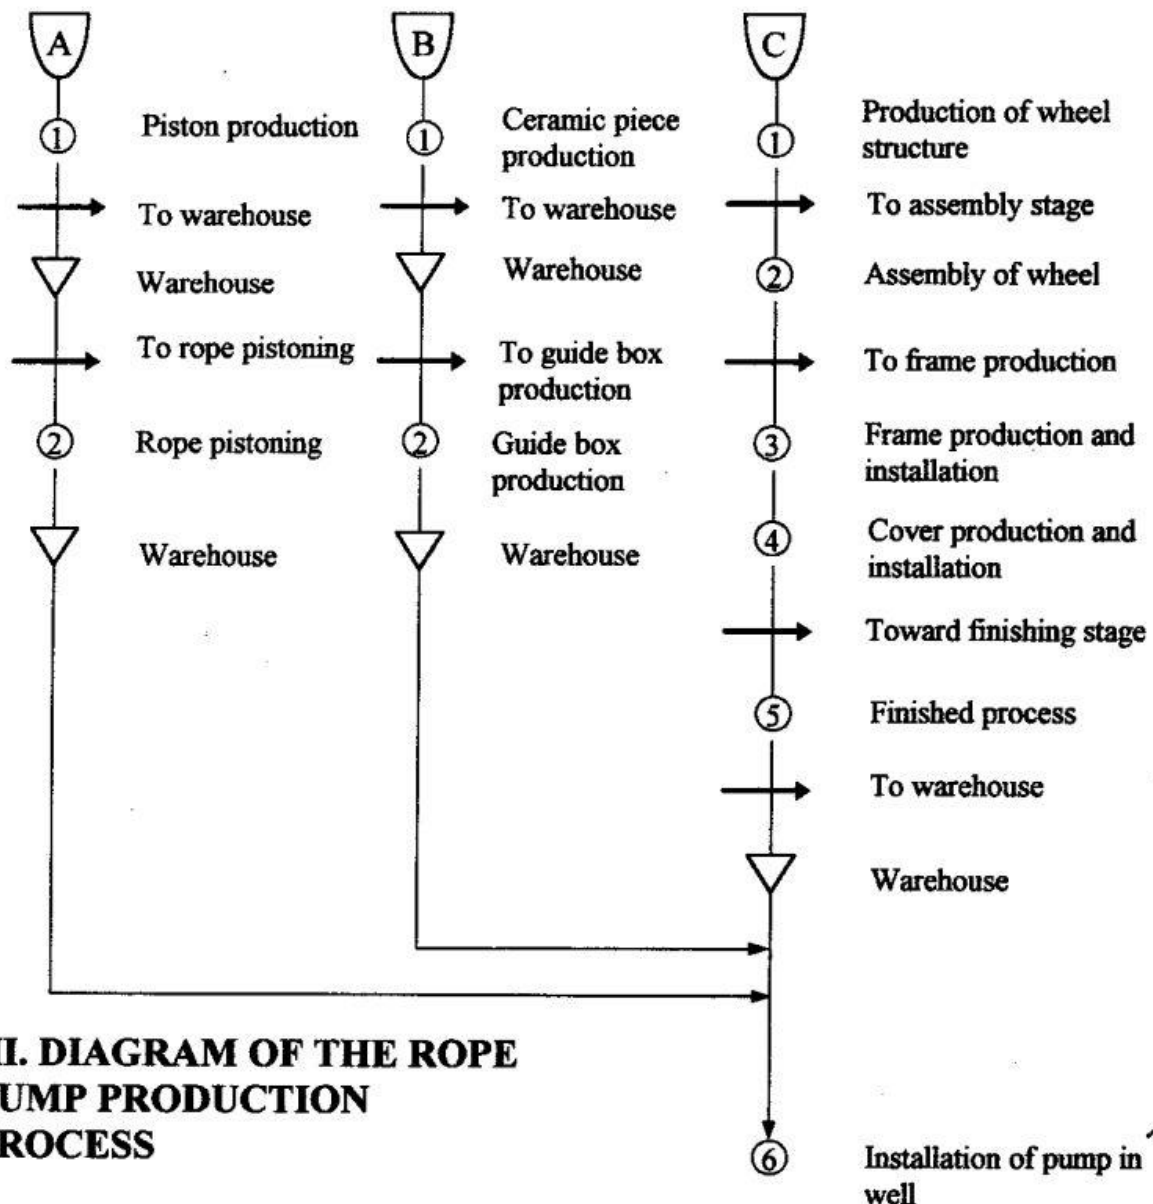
A

1 Piston production

To warehouse

Warehouse

To rope pistoning

2 Rope pistoning

Warehouse

B

1 Ceramic piece production

To warehouse

Warehouse

To guide box production

2 Guide box production

Warehouse

C

1 Production of wheel structure

To assembly stage

2 Assembly of wheel

To frame production

3 Frame production and installation

4 Cover production and installation

Toward finishing stage

5 Finished process

To warehouse

Warehouse

I. DIAGRAM OF THE ROPE UMP PRODUCTION ROCESS

6 Installation of pump in well